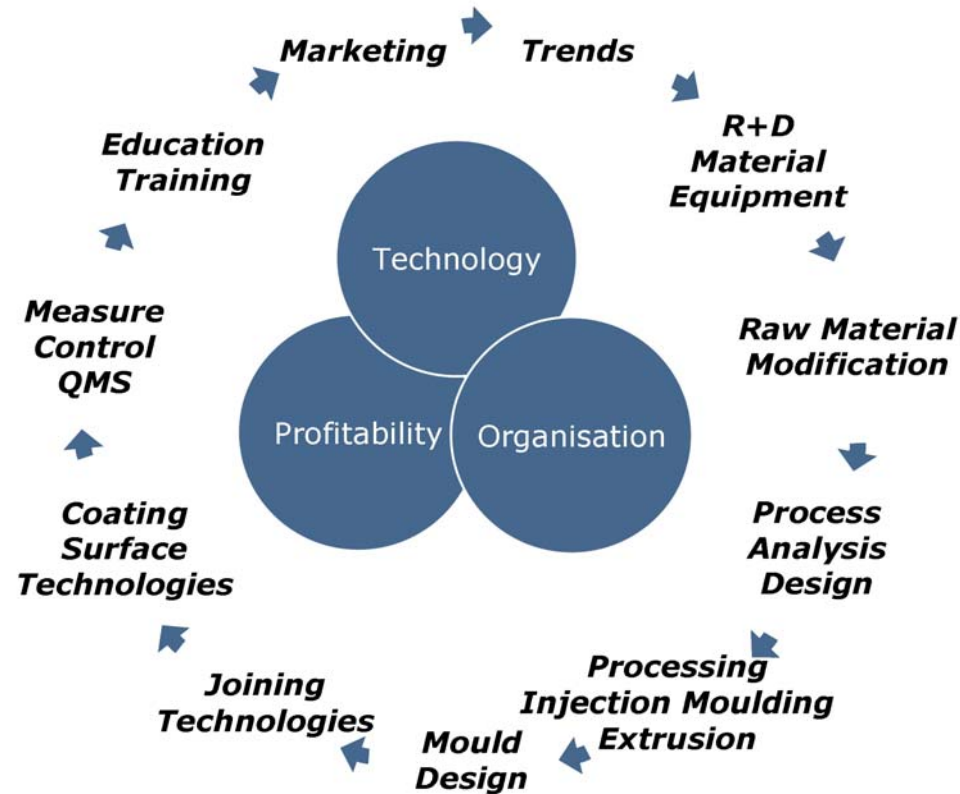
Marketing

Trends

R+D
Material
Equipment

Raw Material
Modification

Process
Analysis
Design

Processing
Injection Moulding
Extrusion

Mould
Design

Joining
Technologies

Coating
Surface
Technologies

Measure
Control
QMS

Education
Training

Technology

Profitability

Organisation